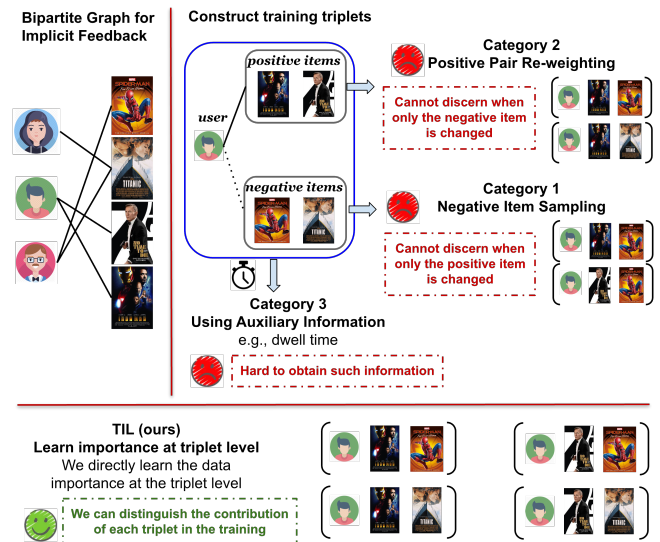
Bipartite Graph for Implicit Feedback

SPIDER-MAN

TITANIC

IRON MAN

Construct training triplets

positive items

user

negative items

Category 2
Positive Pair Re-weighting

Cannot discern when only the negative item is changed

Category 1
Negative Item Sampling

Cannot discern when only the positive item is changed

Category 3
Using Auxiliary Information
e.g., dwell time

Hard to obtain such information

TIL (ours)
Learn importance at triplet level
We directly learn the data importance at the triplet level

We can distinguish the contribution of each triplet in the training